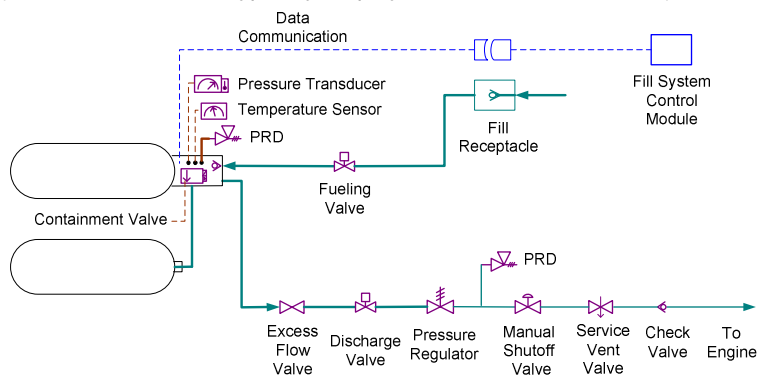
Data Communication

Fill System Control Module

Pressure Transducer

Temperature Sensor

PRD

Fill Receptacle

Fueling Valve

Containment Valve

PRD

Excess Flow Valve

Discharge Valve

Pressure Regulator

Manual Shutoff Valve

Service Vent Valve

Check Valve

To Engine